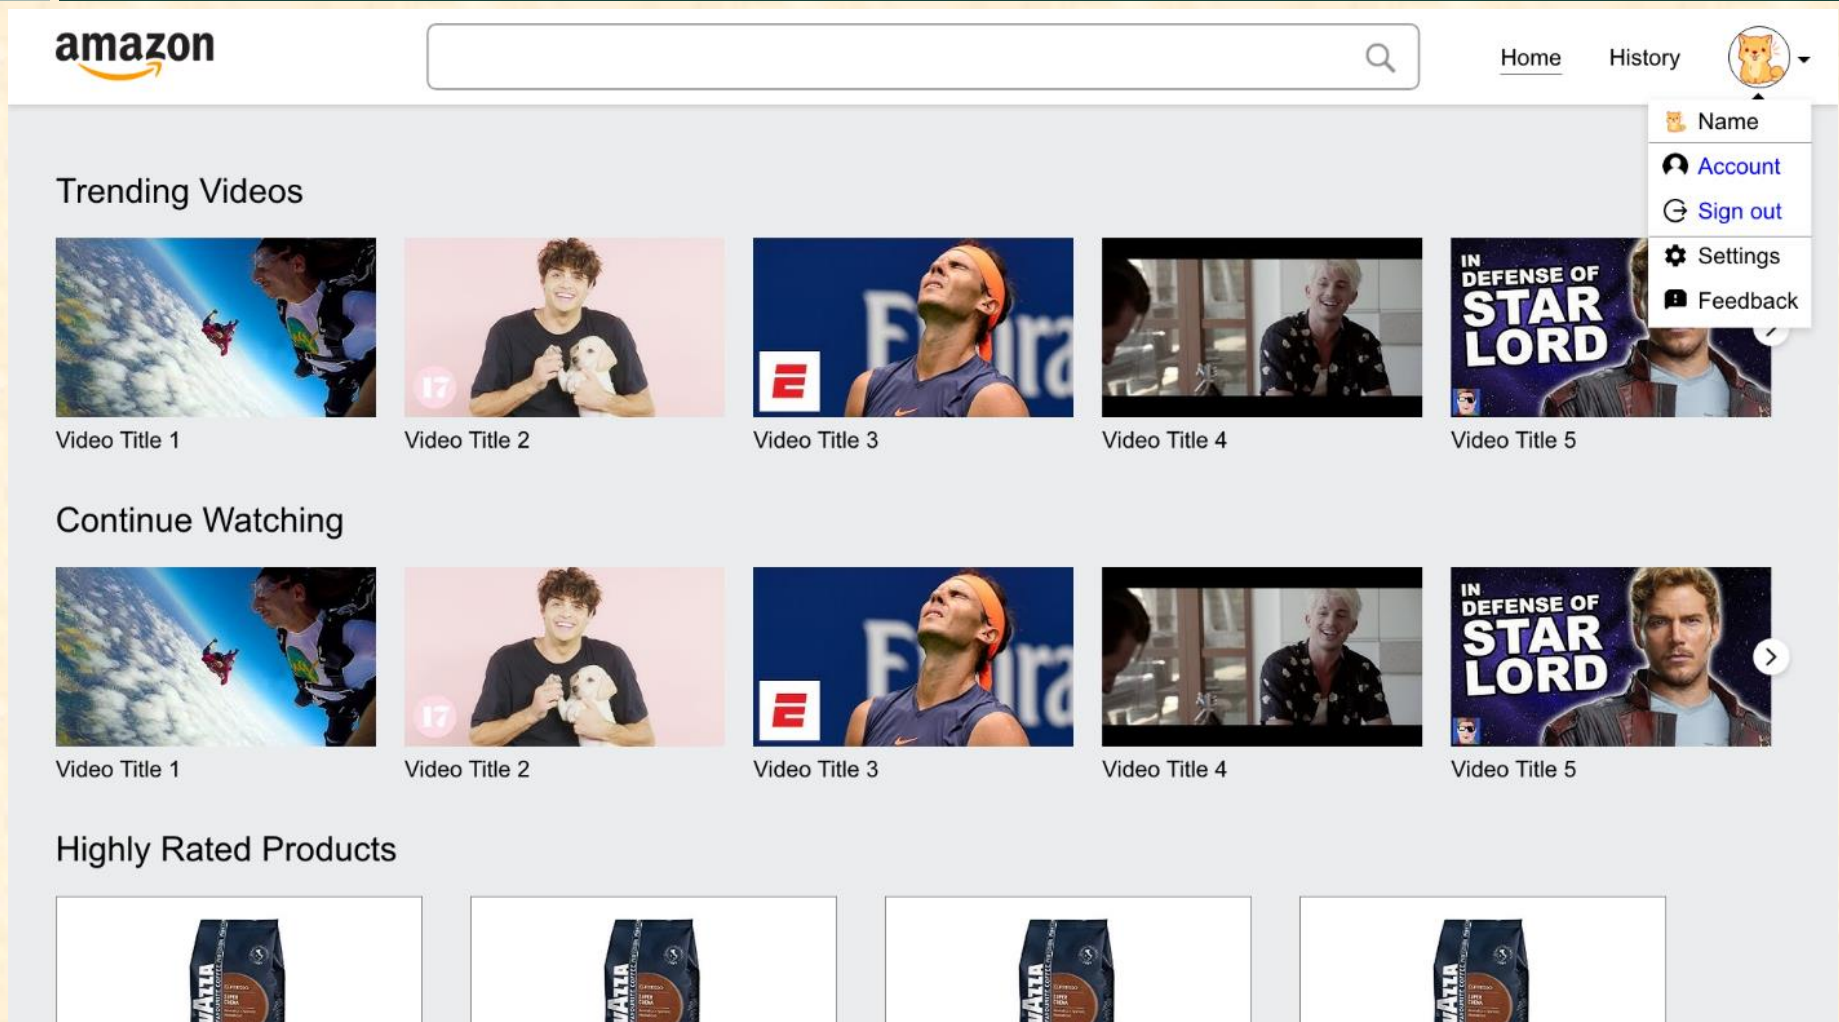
amazon

Home History

Name
Account
Sign out
Settings
Feedback

Trending Videos

17 E IN DEFENSE OF STAR LORD

Video Title 1
Video Title 2
Video Title 3
Video Title 4
Video Title 5

Continue Watching

17 E IN DEFENSE OF STAR LORD

Video Title 1
Video Title 2
Video Title 3
Video Title 4
Video Title 5

Highly Rated Products

LAVAZZA LAVAZZA LAVAZZA LAVAZZA